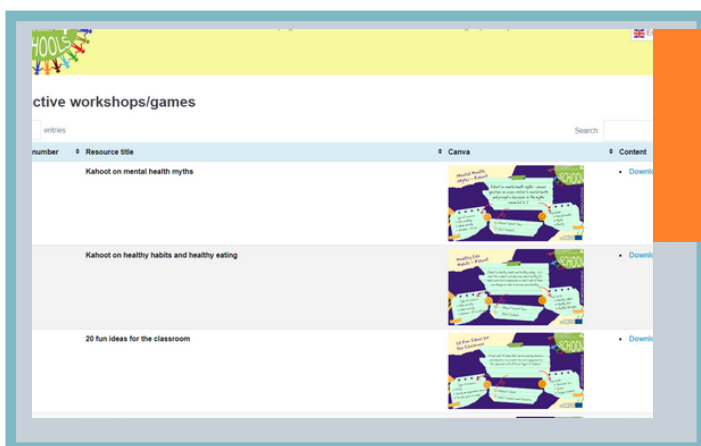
HOOLS

ctive workshops/games

entries

Search:

| number | Resource title | Canva | Content |
|---|---|---|---|
| | Kahoot on mental health myths | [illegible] | • Downl |
| | Kahoot on healthy habits and healthy eating | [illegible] | • Downl |
| | 20 fun ideas for the classroom | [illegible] | • Downl |